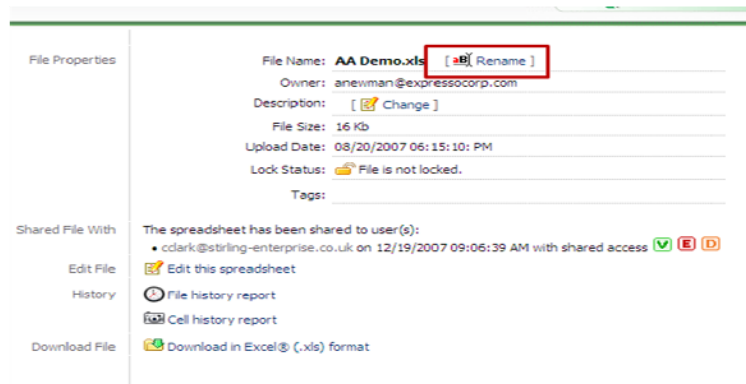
File Properties

File Name: AA Demo.xls [ Rename ]

Owner: anewman@expressocorp.com

Description: [ Change ]

File Size: 16 Kb

Upload Date: 08/20/2007 06:15:10: PM

Lock Status: File is not locked.

Tags:

Shared File With

The spreadsheet has been shared to user(s):

• cclark@stirling-enterprise.co.uk on 12/19/2007 09:06:39 AM with shared access V E D

Edit File

Edit this spreadsheet

History

File history report

Cell history report

Download File

Download in Excel® (.xls) format